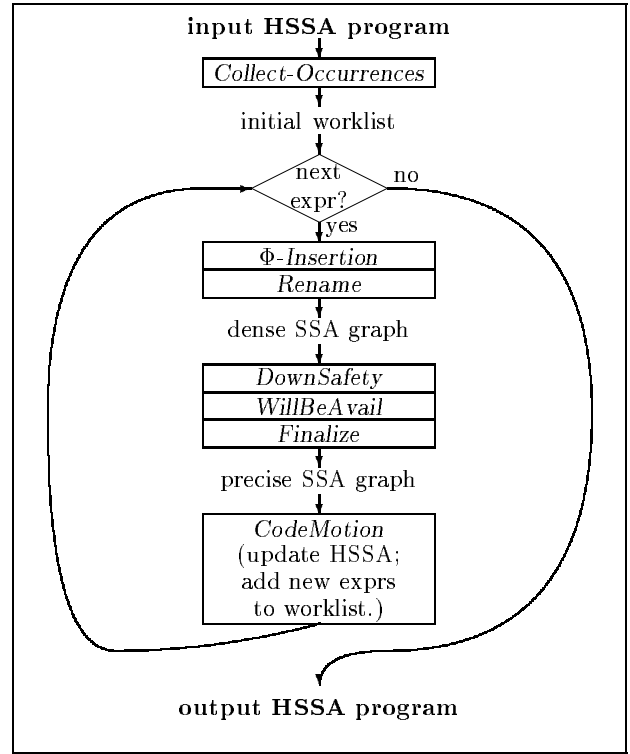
**input HSSA program**

*Collect-Occurrences*

initial worklist

next expr?

no

yes

$\Phi$-*Insertion*

*Rename*

dense SSA graph

*DownSafety*

*WillBeAvail*

*Finalize*

precise SSA graph

*CodeMotion* (update HSSA; add new exprs to worklist.)

**output HSSA program**